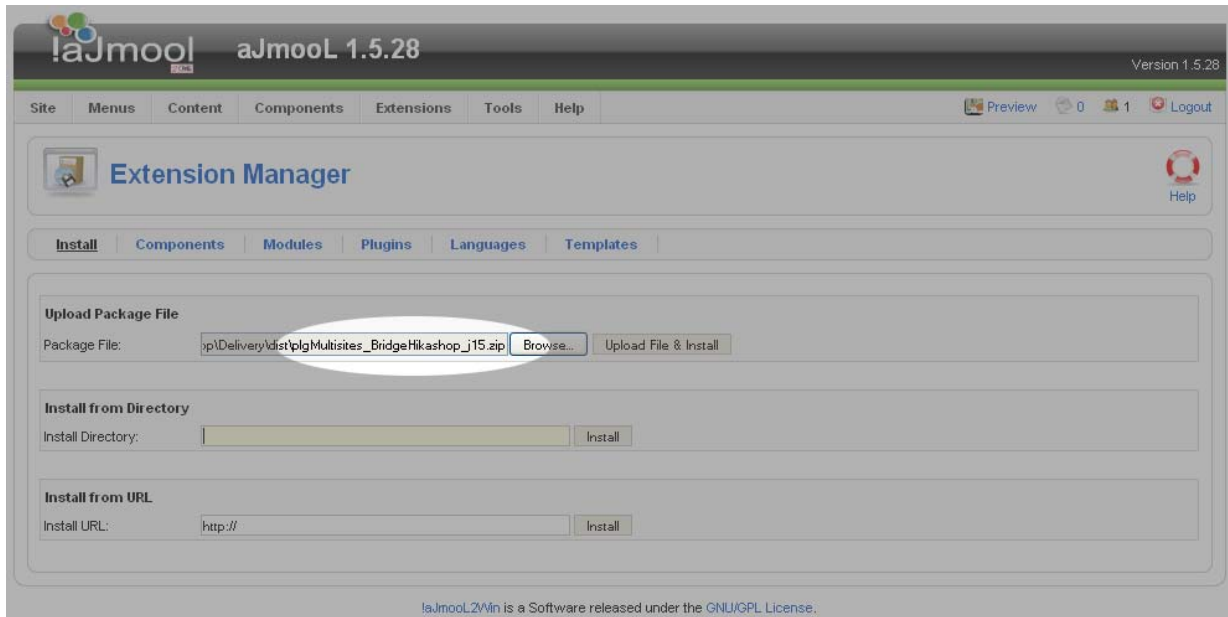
!aJmool aJmooL 1.5.28

Version 1.5.28

Site | Menus | Content | Components | Extensions | Tools | Help

Preview 0 1 Logout

Extension Manager

Help

Install | Components | Modules | Plugins | Languages | Templates

Upload Package File

Package File: p\Delivery\dist\plgMultisites_BridgeHikashop_j15.zip Browse... Upload File & Install

Install from Directory

Install Directory: Install

Install from URL

Install URL: http:// Install

!aJmooL2Win is a Software released under the GNU/GPL License.